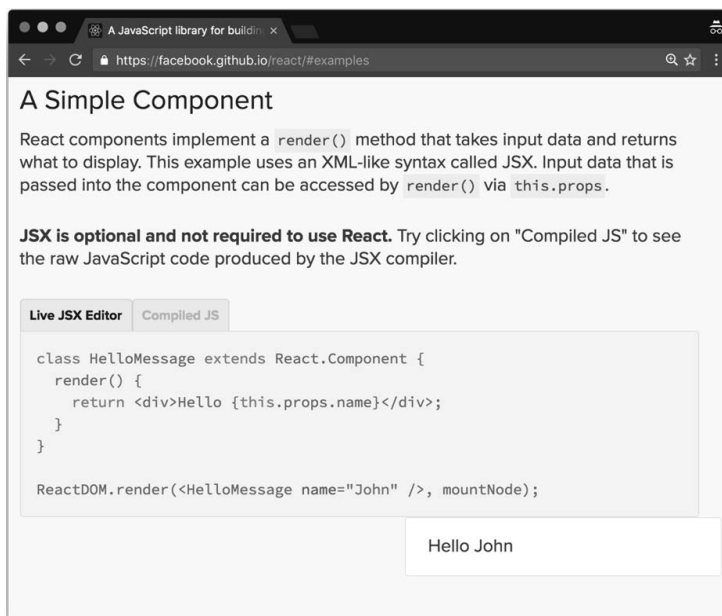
A JavaScript library for buildin ×

https://facebook.github.io/react/#examples

A Simple Component

React components implement a render() method that takes input data and returns what to display. This example uses an XML-like syntax called JSX. Input data that is passed into the component can be accessed by render() via this.props.

**JSX is optional and not required to use React.** Try clicking on "Compiled JS" to see the raw JavaScript code produced by the JSX compiler.

Live JSX Editor | Compiled JS

class HelloMessage extends React.Component {
  render() {
    return <div>Hello {this.props.name}</div>;
  }
}

ReactDOM.render(<HelloMessage name="John" />, mountNode);

Hello John